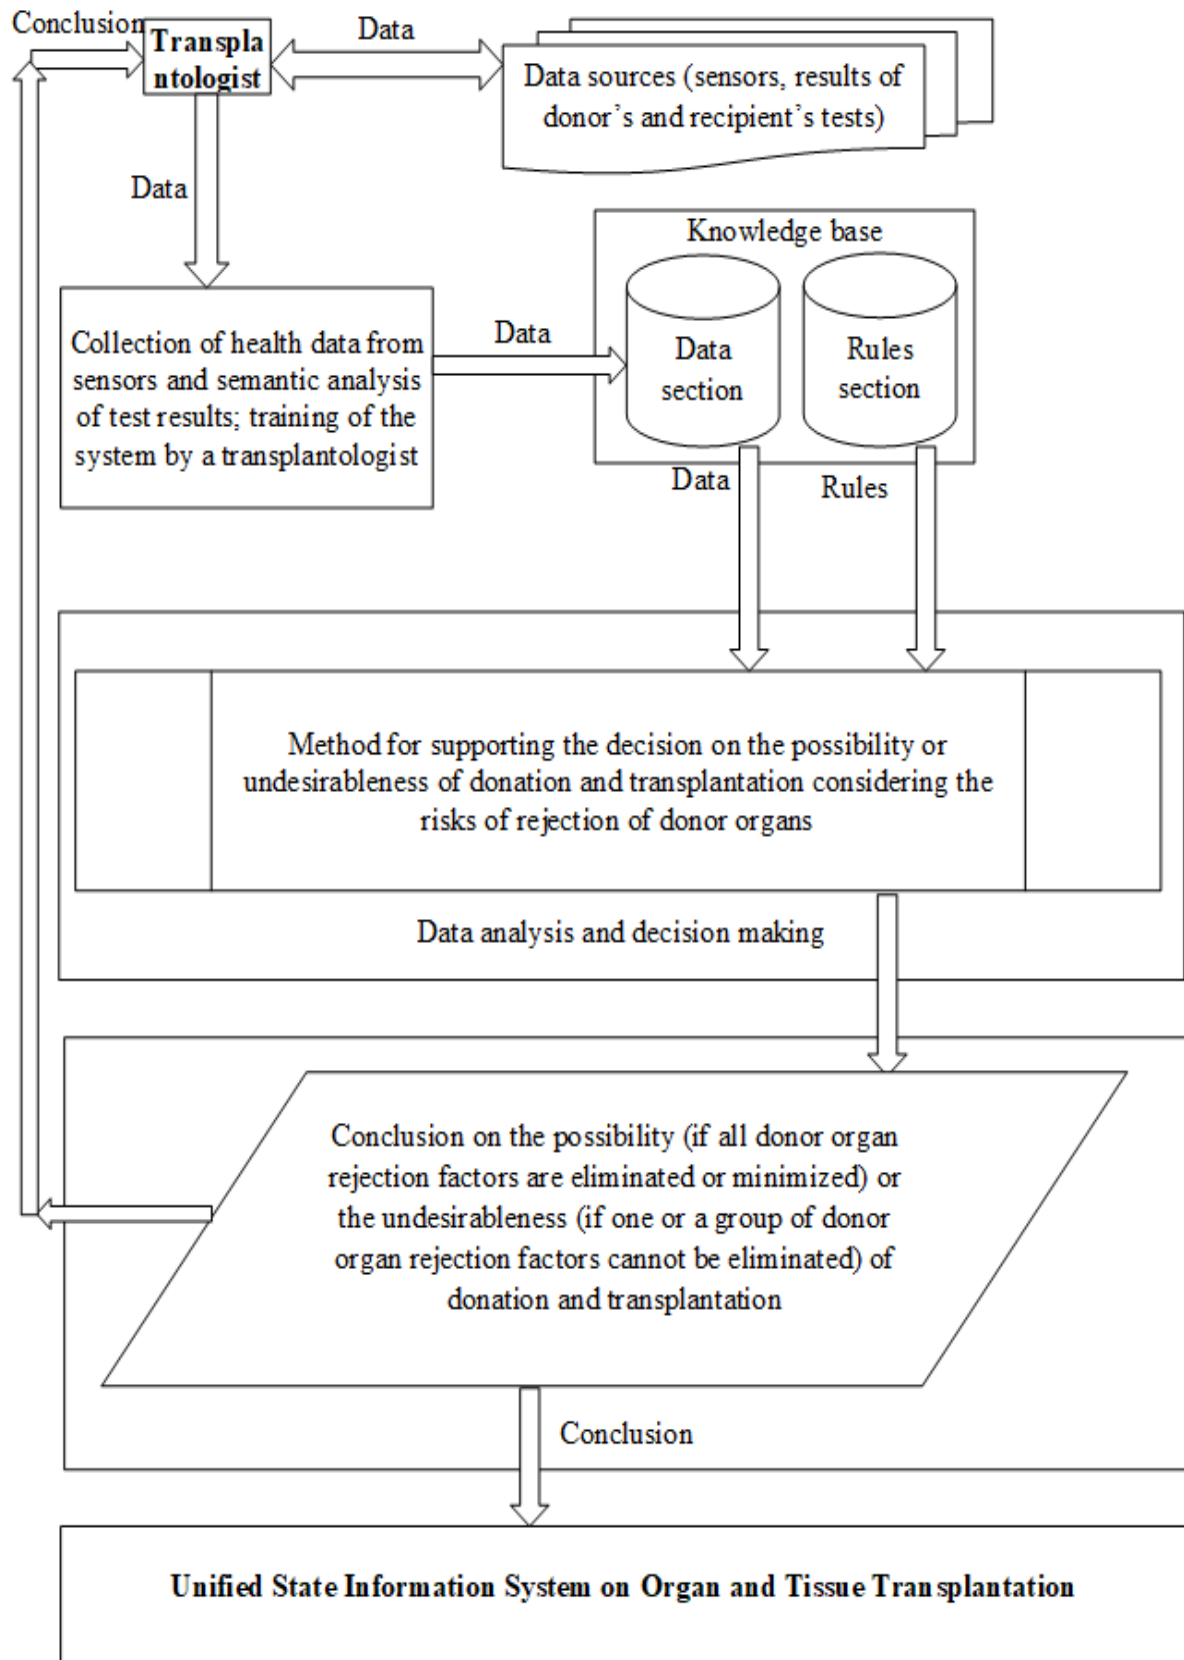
Conclusion

Transplantologist

Data

Data sources (sensors, results of donor's and recipient's tests)

Data

Knowledge base

Data section

Rules section

Collection of health data from sensors and semantic analysis of test results; training of the system by a transplantologist

Data

Data

Rules

Method for supporting the decision on the possibility or undesirableness of donation and transplantation considering the risks of rejection of donor organs

Data analysis and decision making

Conclusion on the possibility (if all donor organ rejection factors are eliminated or minimized) or the undesirableness (if one or a group of donor organ rejection factors cannot be eliminated) of donation and transplantation

Conclusion

Unified State Information System on Organ and Tissue Transplantation